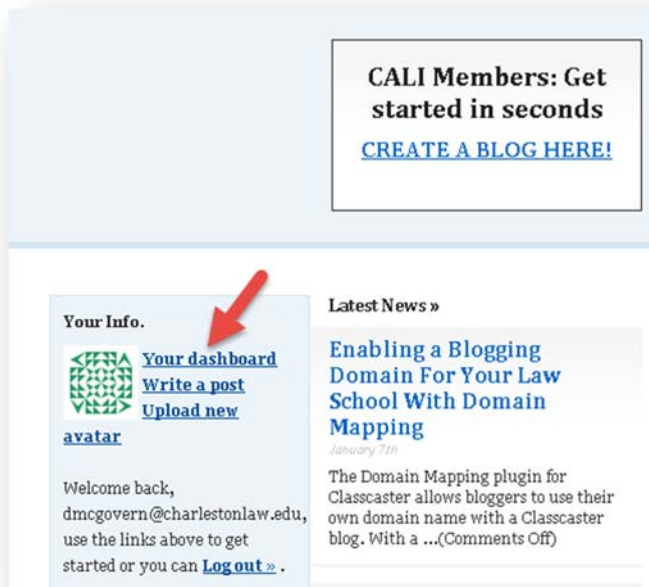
CALI Members: Get started in seconds

CREATE A BLOG HERE!

Your Info.

Your dashboard
Write a post
Upload new avatar

Welcome back, dmcgovern@charlestonlaw.edu, use the links above to get started or you can Log out » .

Latest News »

Enabling a Blogging Domain For Your Law School With Domain Mapping

January 7th

The Domain Mapping plugin for Classcaster allows bloggers to use their own domain name with a Classcaster blog. With a …(Comments Off)